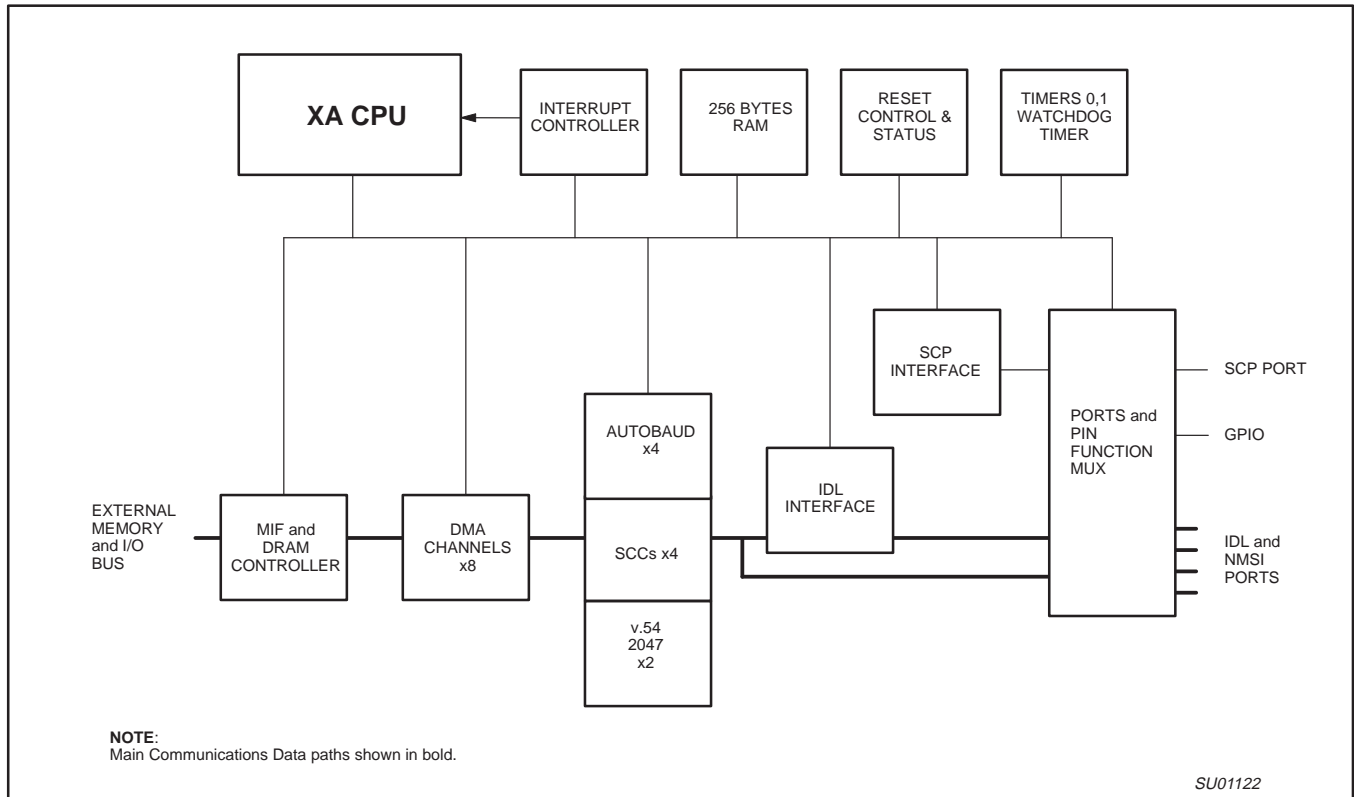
XA CPU

INTERRUPT CONTROLLER

256 BYTES RAM

RESET CONTROL & STATUS

TIMERS 0,1 WATCHDOG TIMER

SCP INTERFACE

PORTS and PIN FUNCTION MUX

SCP PORT

GPIO

AUTOBAUD x4

IDL INTERFACE

EXTERNAL MEMORY and I/O BUS

MIF and DRAM CONTROLLER

DMA CHANNELS x8

SCCs x4

IDL and NMSI PORTS

v.54 2047 x2

NOTE:
Main Communications Data paths shown in bold.

SU01122